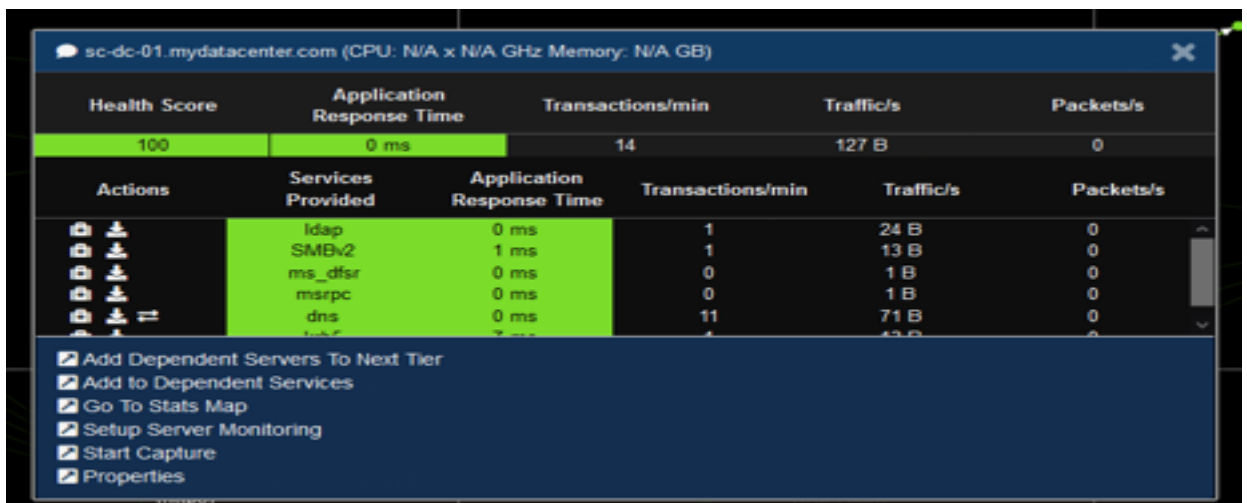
sc-dc-01.mydatacenter.com (CPU: N/A x N/A GHz Memory: N/A GB)

| Health Score | Application Response Time | Transactions/min | Traffic/s | Packets/s |
|---|---|---|---|---|
| 100 | 0 ms | 14 | 127 B | 0 |

| Actions | Services Provided | Application Response Time | Transactions/min | Traffic/s | Packets/s |
|---|---|---|---|---|---|
| | ldap | 0 ms | 1 | 24 B | 0 |
| | SMBv2 | 1 ms | 1 | 13 B | 0 |
| | ms_dfsr | 0 ms | 0 | 1 B | 0 |
| | msrpc | 0 ms | 0 | 1 B | 0 |
| | dns | 0 ms | 11 | 71 B | 0 |
| | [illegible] | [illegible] | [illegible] | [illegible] | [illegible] |

Add Dependent Servers To Next Tier
Add to Dependent Services
Go To Stats Map
Setup Server Monitoring
Start Capture
Properties